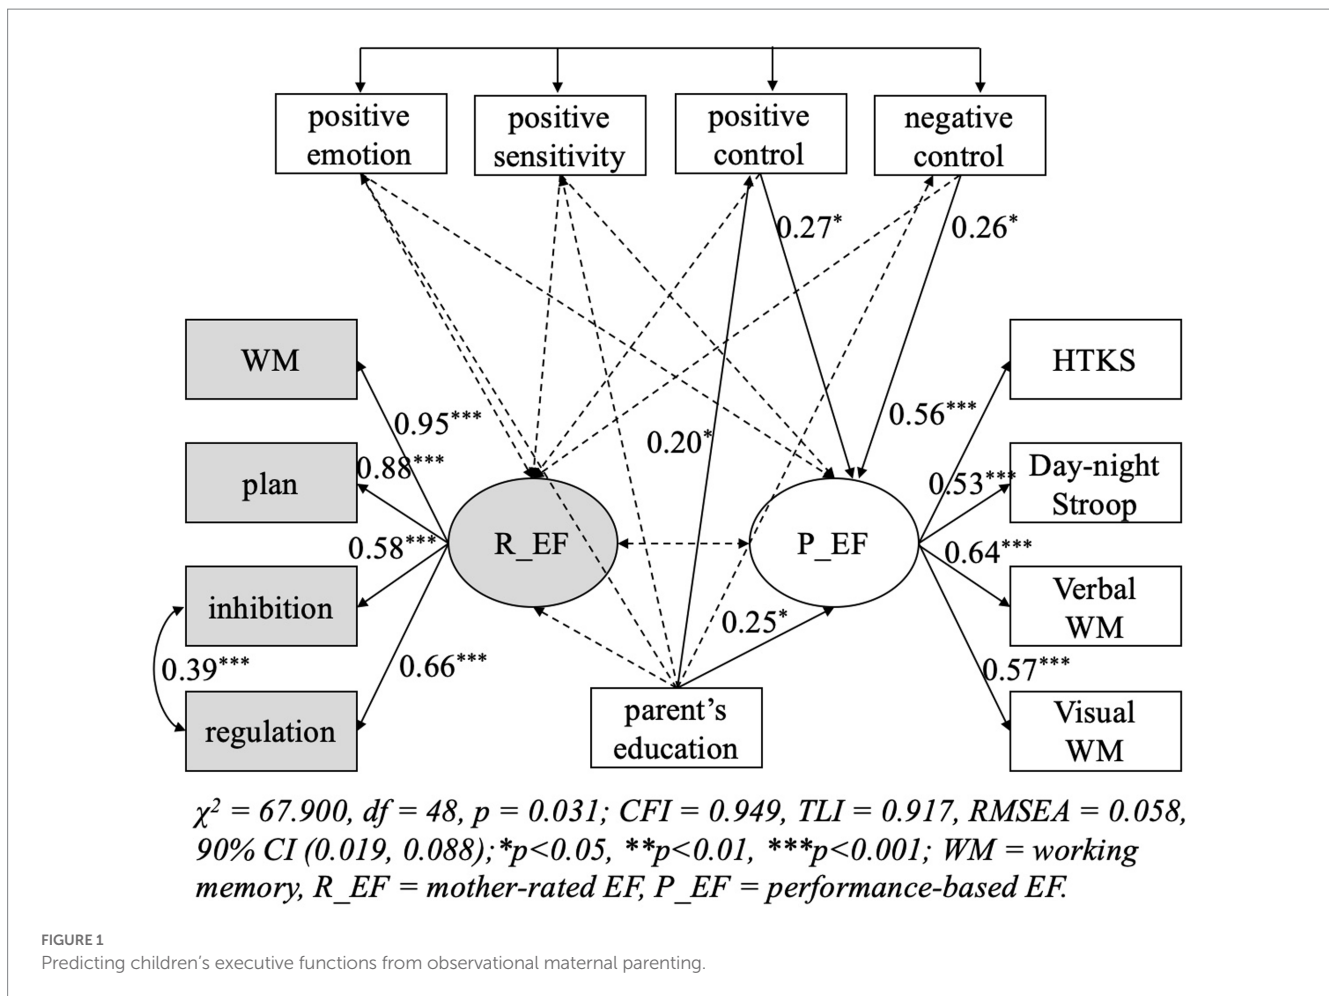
positive emotion

positive sensitivity

positive control

negative control

0.27*

0.26*

WM

plan

inhibition

regulation

0.95***

0.88***

0.58***

0.66***

0.39***

R_EF

0.20*

P_EF

0.56***

HTKS

Day-night Stroop

Verbal WM

Visual WM

0.53***

0.64***

0.57***

0.25*

parent's education

$\chi^2$ = 67.900, df = 48, p = 0.031; CFI = 0.949, TLI = 0.917, RMSEA = 0.058, 90% CI (0.019, 0.088);*p<0.05, **p<0.01, ***p<0.001; WM = working memory, R_EF = mother-rated EF, P_EF = performance-based EF.

FIGURE 1
Predicting children's executive functions from observational maternal parenting.